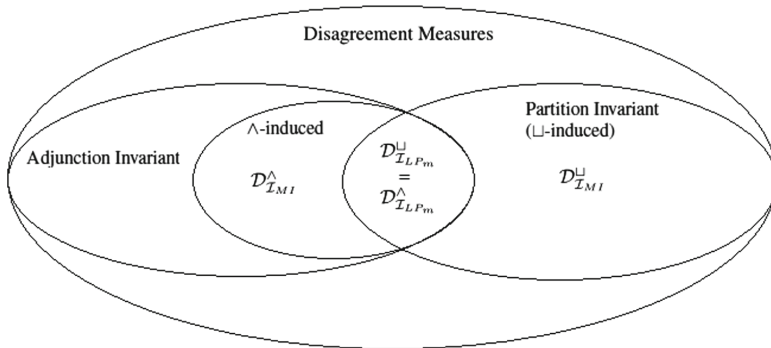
Disagreement Measures

Adjunction Invariant

$\wedge$-induced

$\mathcal{D}^{\wedge}_{\mathcal{I}_{MI}}$

$\mathcal{D}^{\sqcup}_{\mathcal{I}_{LP_m}}$
$=$
$\mathcal{D}^{\wedge}_{\mathcal{I}_{LP_m}}$

Partition Invariant
($\sqcup$-induced)

$\mathcal{D}^{\sqcup}_{\mathcal{I}_{MI}}$